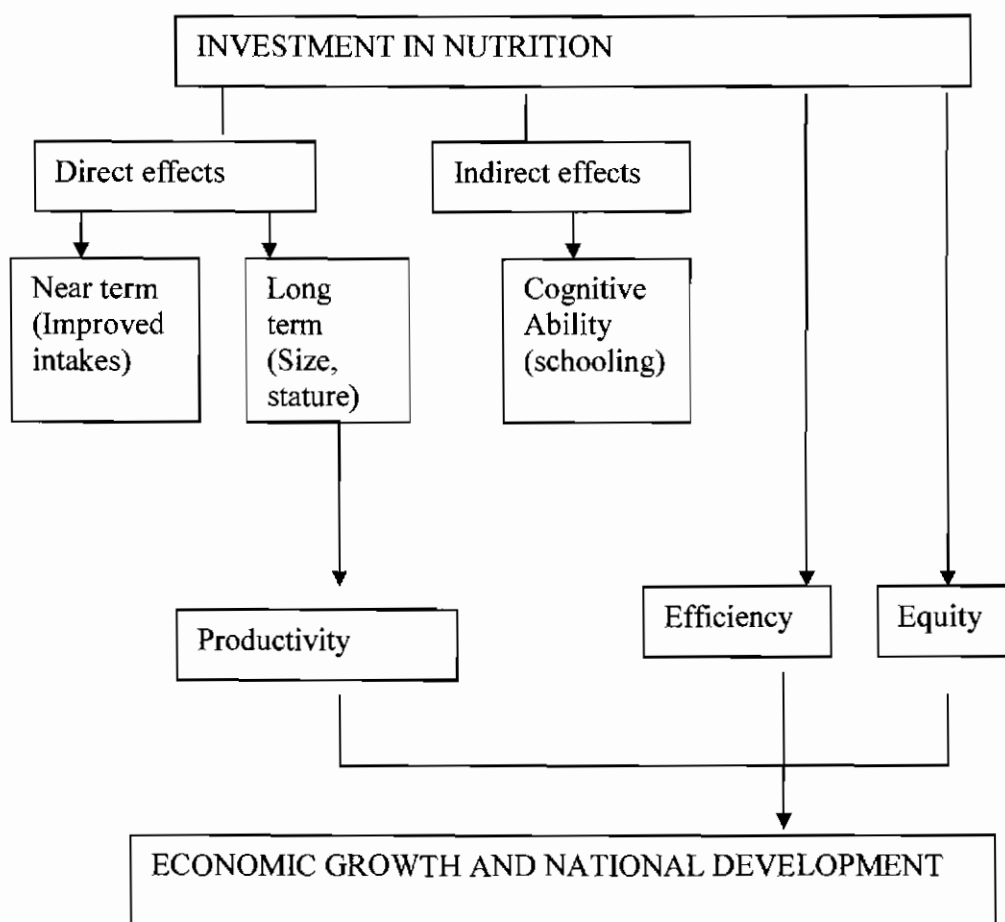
INVESTMENT IN NUTRITION

Direct effects

Indirect effects

Near term (Improved intakes)

Long term (Size, stature)

Cognitive Ability (schooling)

Productivity

Efficiency

Equity

ECONOMIC GROWTH AND NATIONAL DEVELOPMENT